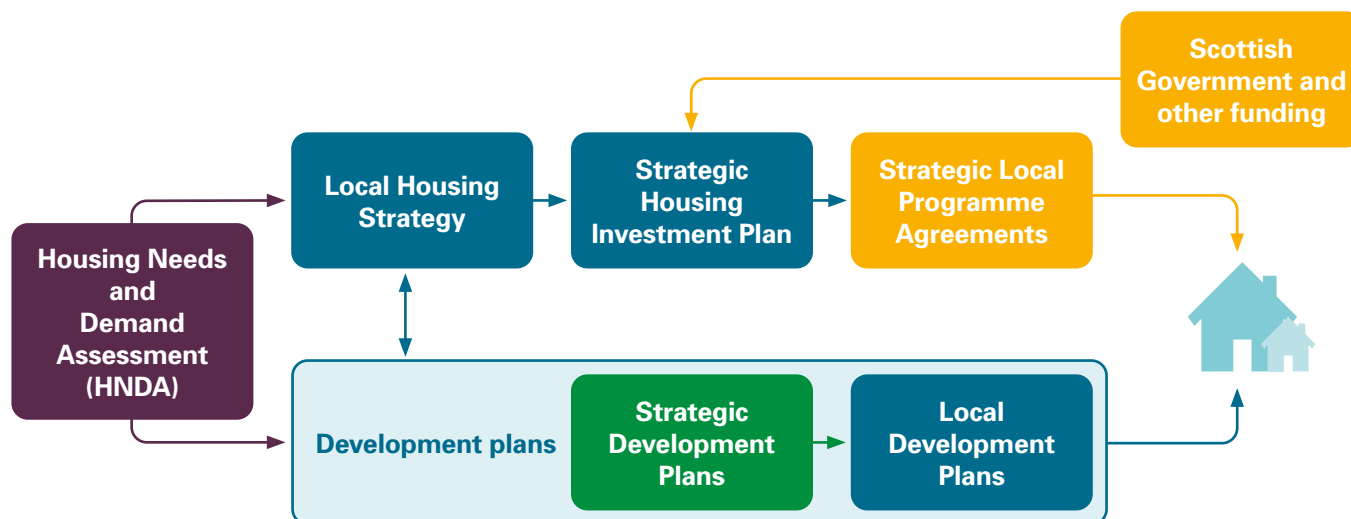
Scottish Government and other funding

Housing Needs and Demand Assessment (HNDA)

Local Housing Strategy

Strategic Housing Investment Plan

Strategic Local Programme Agreements

Development plans

Strategic Development Plans

Local Development Plans